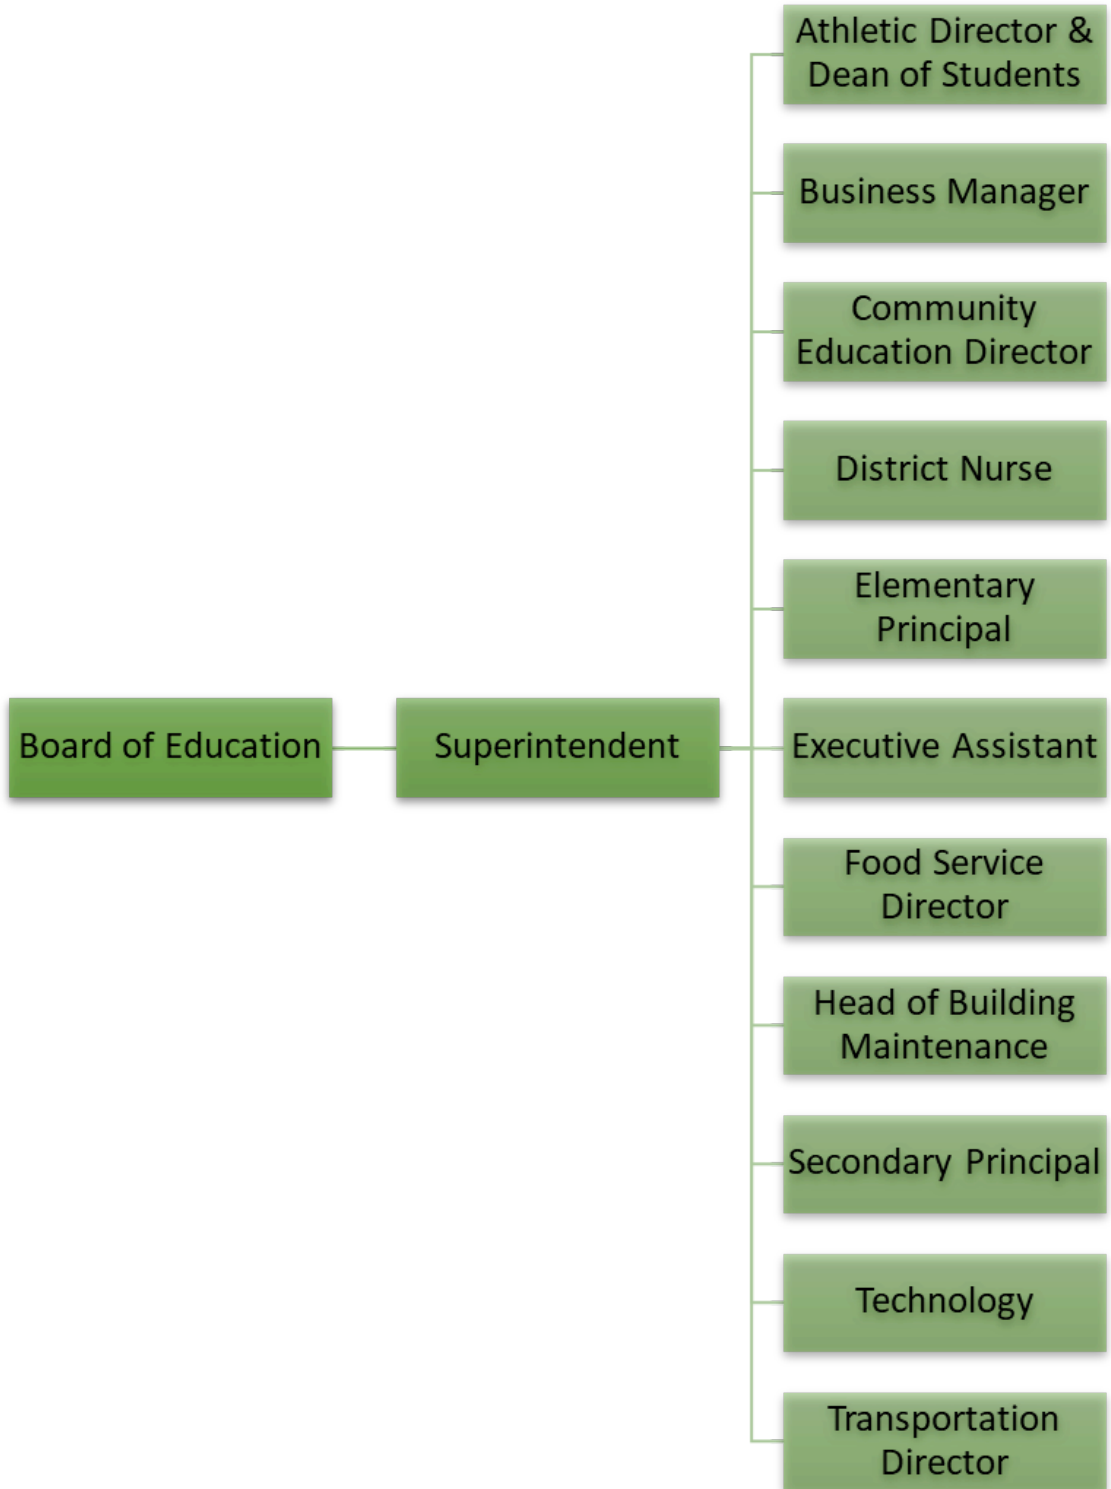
Board of Education

Superintendent

Athletic Director & Dean of Students

Business Manager

Community Education Director

District Nurse

Elementary Principal

Executive Assistant

Food Service Director

Head of Building Maintenance

Secondary Principal

Technology

Transportation Director